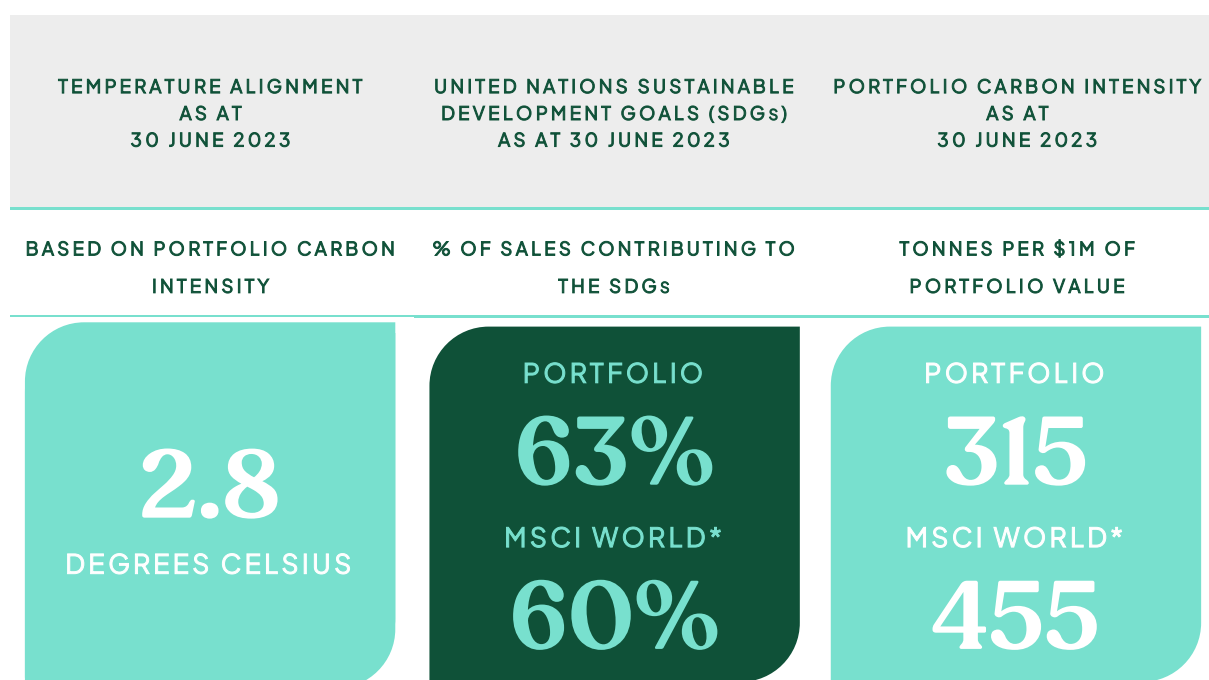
TEMPERATURE ALIGNMENT AS AT 30 JUNE 2023

BASED ON PORTFOLIO CARBON INTENSITY

2.8
DEGREES CELSIUS

UNITED NATIONS SUSTAINABLE DEVELOPMENT GOALS (SDGs) AS AT 30 JUNE 2023

% OF SALES CONTRIBUTING TO THE SDGs

PORTFOLIO
63%
MSCI WORLD*
60%

PORTFOLIO CARBON INTENSITY AS AT 30 JUNE 2023

TONNES PER $1M OF PORTFOLIO VALUE

PORTFOLIO
315
MSCI WORLD*
455